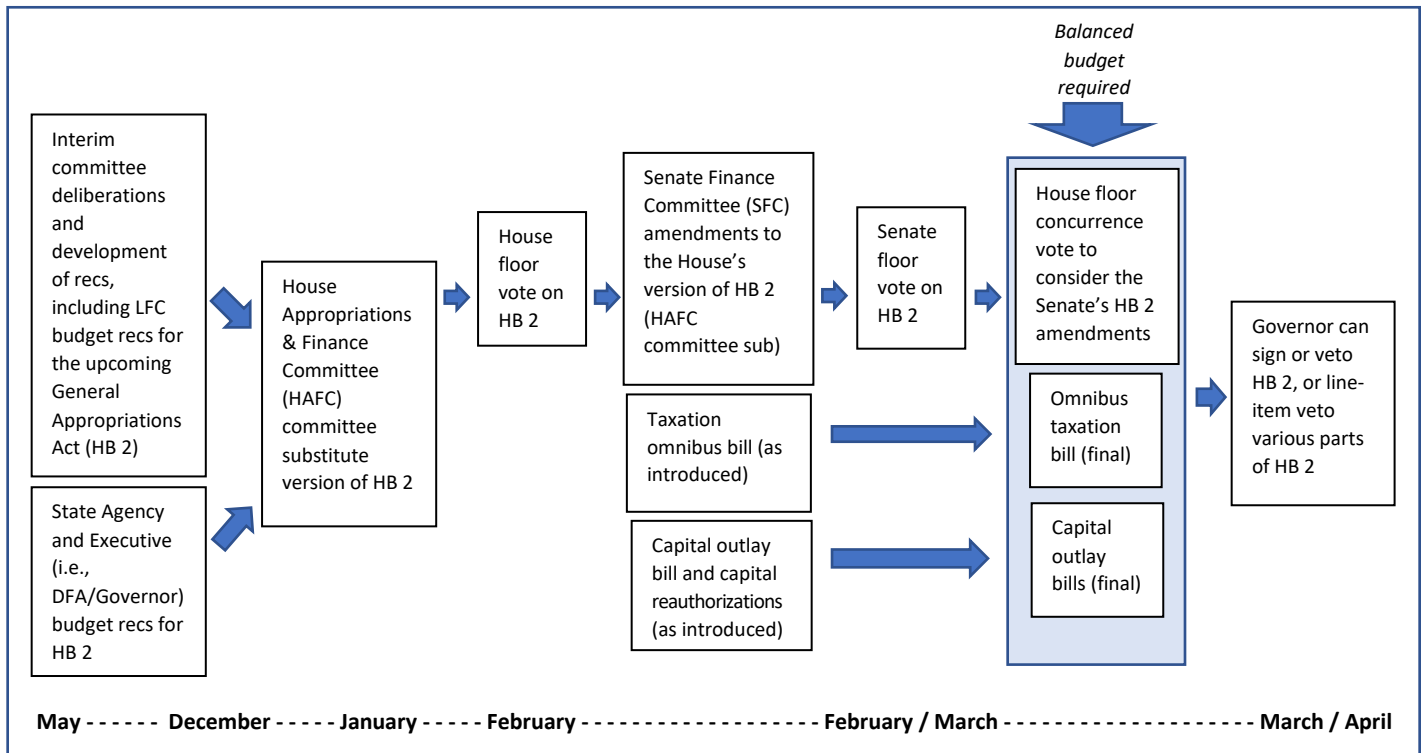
Balanced budget required

Interim committee deliberations and development of recs, including LFC budget recs for the upcoming General Appropriations Act (HB 2)

State Agency and Executive (i.e., DFA/Governor) budget recs for HB 2

House Appropriations & Finance Committee (HAFC) committee substitute version of HB 2

House floor vote on HB 2

Senate Finance Committee (SFC) amendments to the House's version of HB 2 (HAFC committee sub)

Taxation omnibus bill (as introduced)

Capital outlay bill and capital reauthorizations (as introduced)

Senate floor vote on HB 2

House floor concurrence vote to consider the Senate's HB 2 amendments

Omnibus taxation bill (final)

Capital outlay bills (final)

Governor can sign or veto HB 2, or line-item veto various parts of HB 2

May - - - - - - December - - - - - January - - - - - February - - - - - - - - - - - - - - - - - - - February / March - - - - - - - - - - - - - - - - - - - - - - March / April